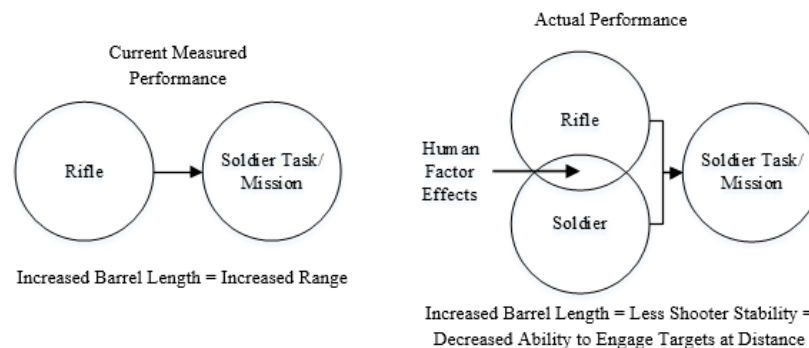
Current Measured Performance

Rifle

Soldier Task/ Mission

Increased Barrel Length = Increased Range

Actual Performance

Rifle

Human Factor Effects

Soldier

Soldier Task/ Mission

Increased Barrel Length = Less Shooter Stability = Decreased Ability to Engage Targets at Distance